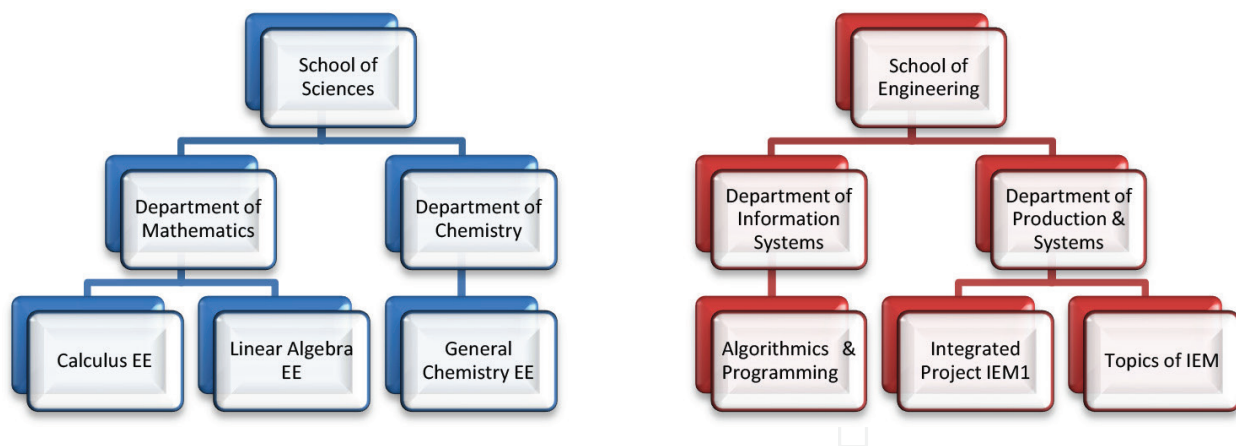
School of Sciences

Department of Mathematics

Department of Chemistry

Calculus EE

Linear Algebra EE

General Chemistry EE

School of Engineering

Department of Information Systems

Department of Production & Systems

Algorithmics & Programming

Integrated Project IEM1

Topics of IEM